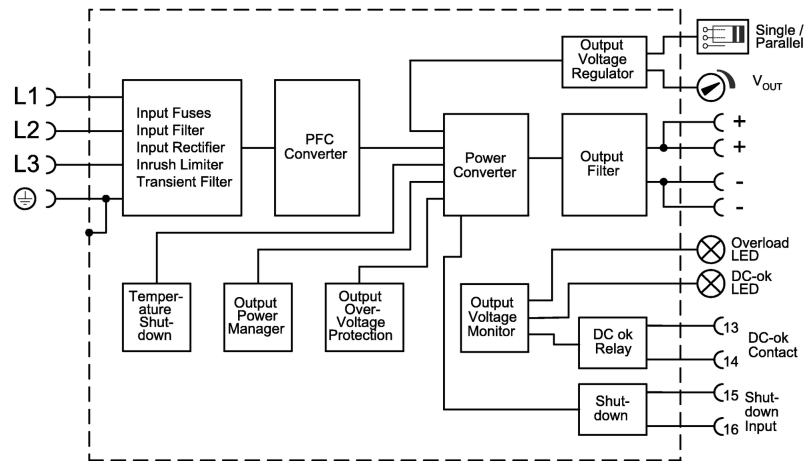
L1
L2
L3

Input Fuses
Input Filter
Input Rectifier
Inrush Limiter
Transient Filter

PFC Converter

Power Converter

Output Voltage Regulator

Single / Parallel

$V_{OUT}$

Output Filter

+
+
-
-

Overload LED

DC-ok LED

Temperature Shutdown

Output Power Manager

Output Over-Voltage Protection

Output Voltage Monitor

DC ok Relay

13
14
DC-ok Contact

Shutdown

15
16
Shutdown Input